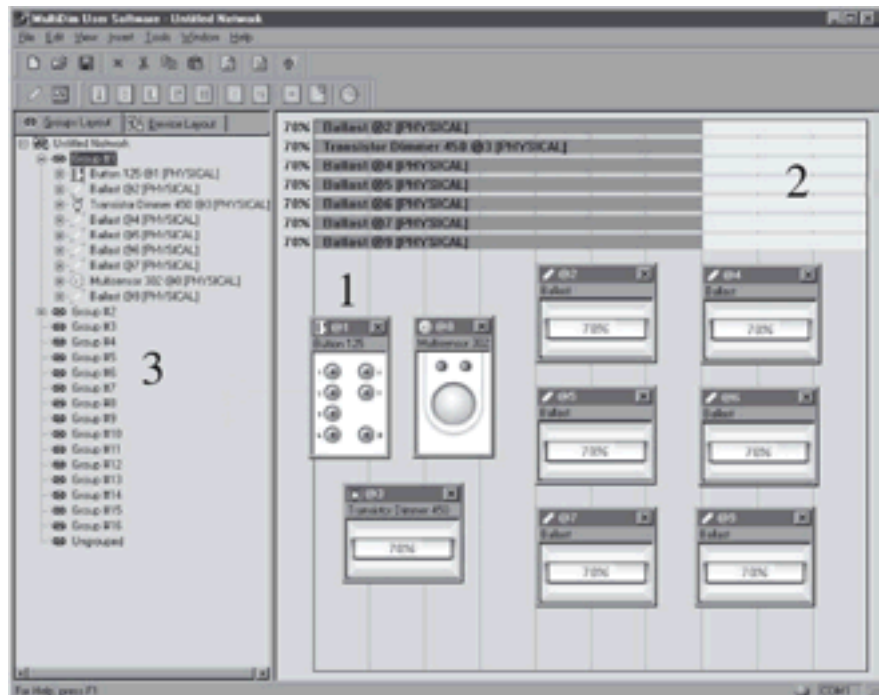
MultiDim User Software - Untitled Network
File Edit View Insert Tools Window Help

Groups Layout
Device Layout

Untitled Network
Group #1
Button 125 @1 [PHYSICAL]
Ballast @2 [PHYSICAL]
Transistor Dimmer 450 @3 [PHYSICAL]
Ballast @4 [PHYSICAL]
Ballast @5 [PHYSICAL]
Ballast @6 [PHYSICAL]
Ballast @7 [PHYSICAL]
Multisensor 302 @8 [PHYSICAL]
Ballast @9 [PHYSICAL]
Group #2
Group #3
Group #4
Group #5
Group #6
Group #7
Group #8
Group #9
Group #10
Group #11
Group #12
Group #13
Group #14
Group #15
Group #16
Ungrouped

70% Ballast @2 [PHYSICAL]
70% Transistor Dimmer 450 @3 [PHYSICAL]
70% Ballast @4 [PHYSICAL]
70% Ballast @5 [PHYSICAL]
70% Ballast @6 [PHYSICAL]
70% Ballast @7 [PHYSICAL]
70% Ballast @9 [PHYSICAL]

2

1

3

@1
Button 125

@8
Multisensor 302

@2
Ballast
70%

@4
Ballast
70%

@5
Ballast
70%

@6
Ballast
70%

@3
Transistor Dimmer 450
70%

@7
Ballast
70%

@9
Ballast
70%

For Help, press F1
CONT